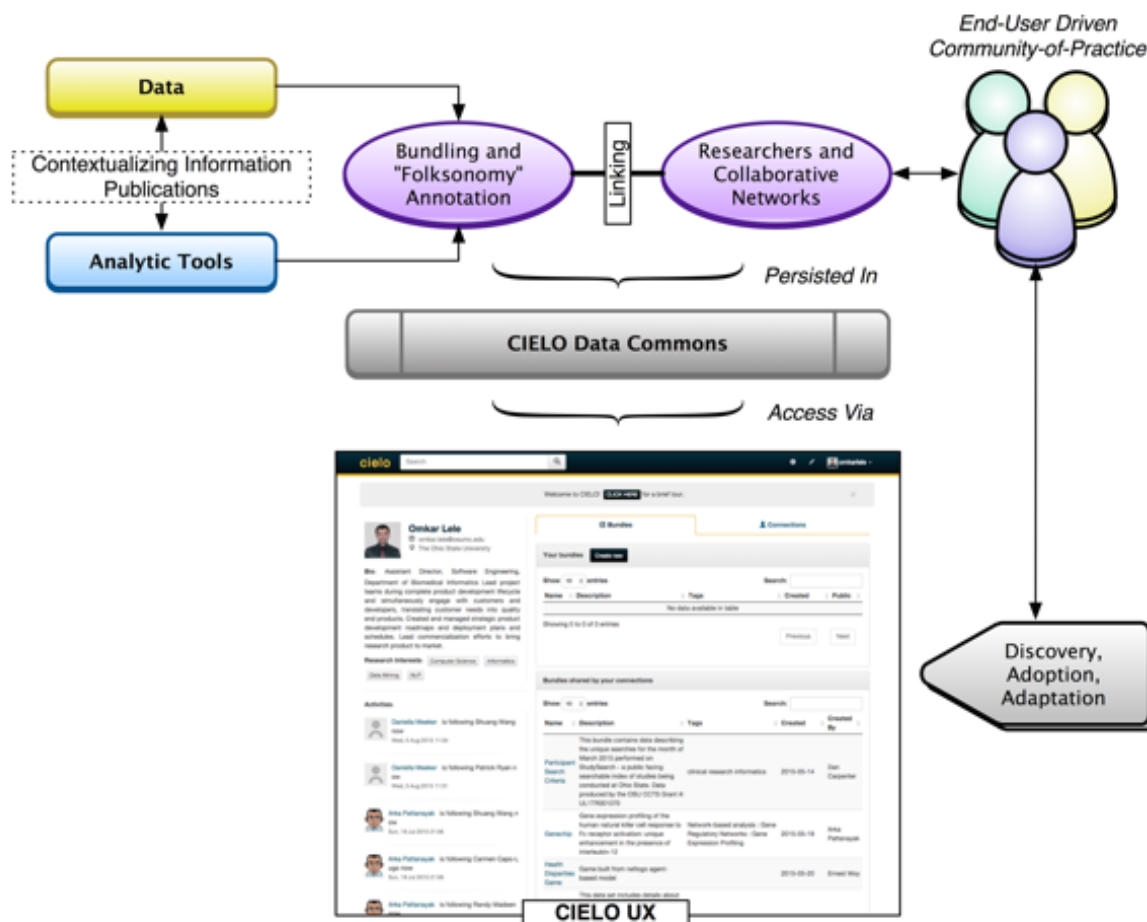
End-User Driven Community-of-Practice

Data

Contextualizing Information Publications

Analytic Tools

Bundling and "Folksonomy" Annotation

Linking

Researchers and Collaborative Networks

Persisted In

CIELO Data Commons

Access Via

cielo Search

Welcome to CIELO! CLICK HERE for a brief tour.

Omkar Lele

The Ohio State University

Bio: Assistant Director, Software Engineering, Department of Biomedical Informatics Lead project teams during complete product development lifecycle and simultaneously engage with customers and developers, translating customer needs into quality and products. Created and managed strategic product development roadmaps and deployment plans and schedules. Lead commercialization efforts to bring research product to market.

Research Interests: Computer Science Informatics Data Mining NLP

Activities

Danielle Meeker is following Shuang Wang now

Danielle Meeker is following Patrick Ryan now

Arka Pattanayak is following Shuang Wang now

Arka Pattanayak is following Carmen Capo ago now

Arka Pattanayak is following Randy Madsen now

Bundles

Connections

Your bundles Create new

Show 10 entries Search:

| Name | Description | Tags | Created | Public |
|---|---|---|---|---|
| No data available in table | | | | |

Showing 0 to 0 of 0 entries

Previous Next

Bundles shared by your connections

Show 10 entries Search:

| Name | Description | Tags | Created | Created By |
|---|---|---|---|---|
| Participant Search Criteria | This bundle contains data describing the unique searches for the month of March 2015 performed on StudySearch – a public facing searchable index of studies being conducted at Ohio State. Data produced by the OSU CCTS Grant # UL1TR001070 | clinical research informatics | 2015-05-14 | Dan Carpenter |
| Genechip | Gene expression profiling of the human natural killer cell response to Fc receptor activation: unique enhancement in the presence of interleukin-12 | Network based analysis ; Gene Regulatory Networks ; Gene Expression Profiling | 2015-05-19 | Arka Pattanayak |
| Health Disparities Game | Game built from netlogo agent based model | | 2015-05-20 | Ernest Way |
| | This data set includes details about | | | |

CIELO UX

Discovery, Adoption, Adaptation